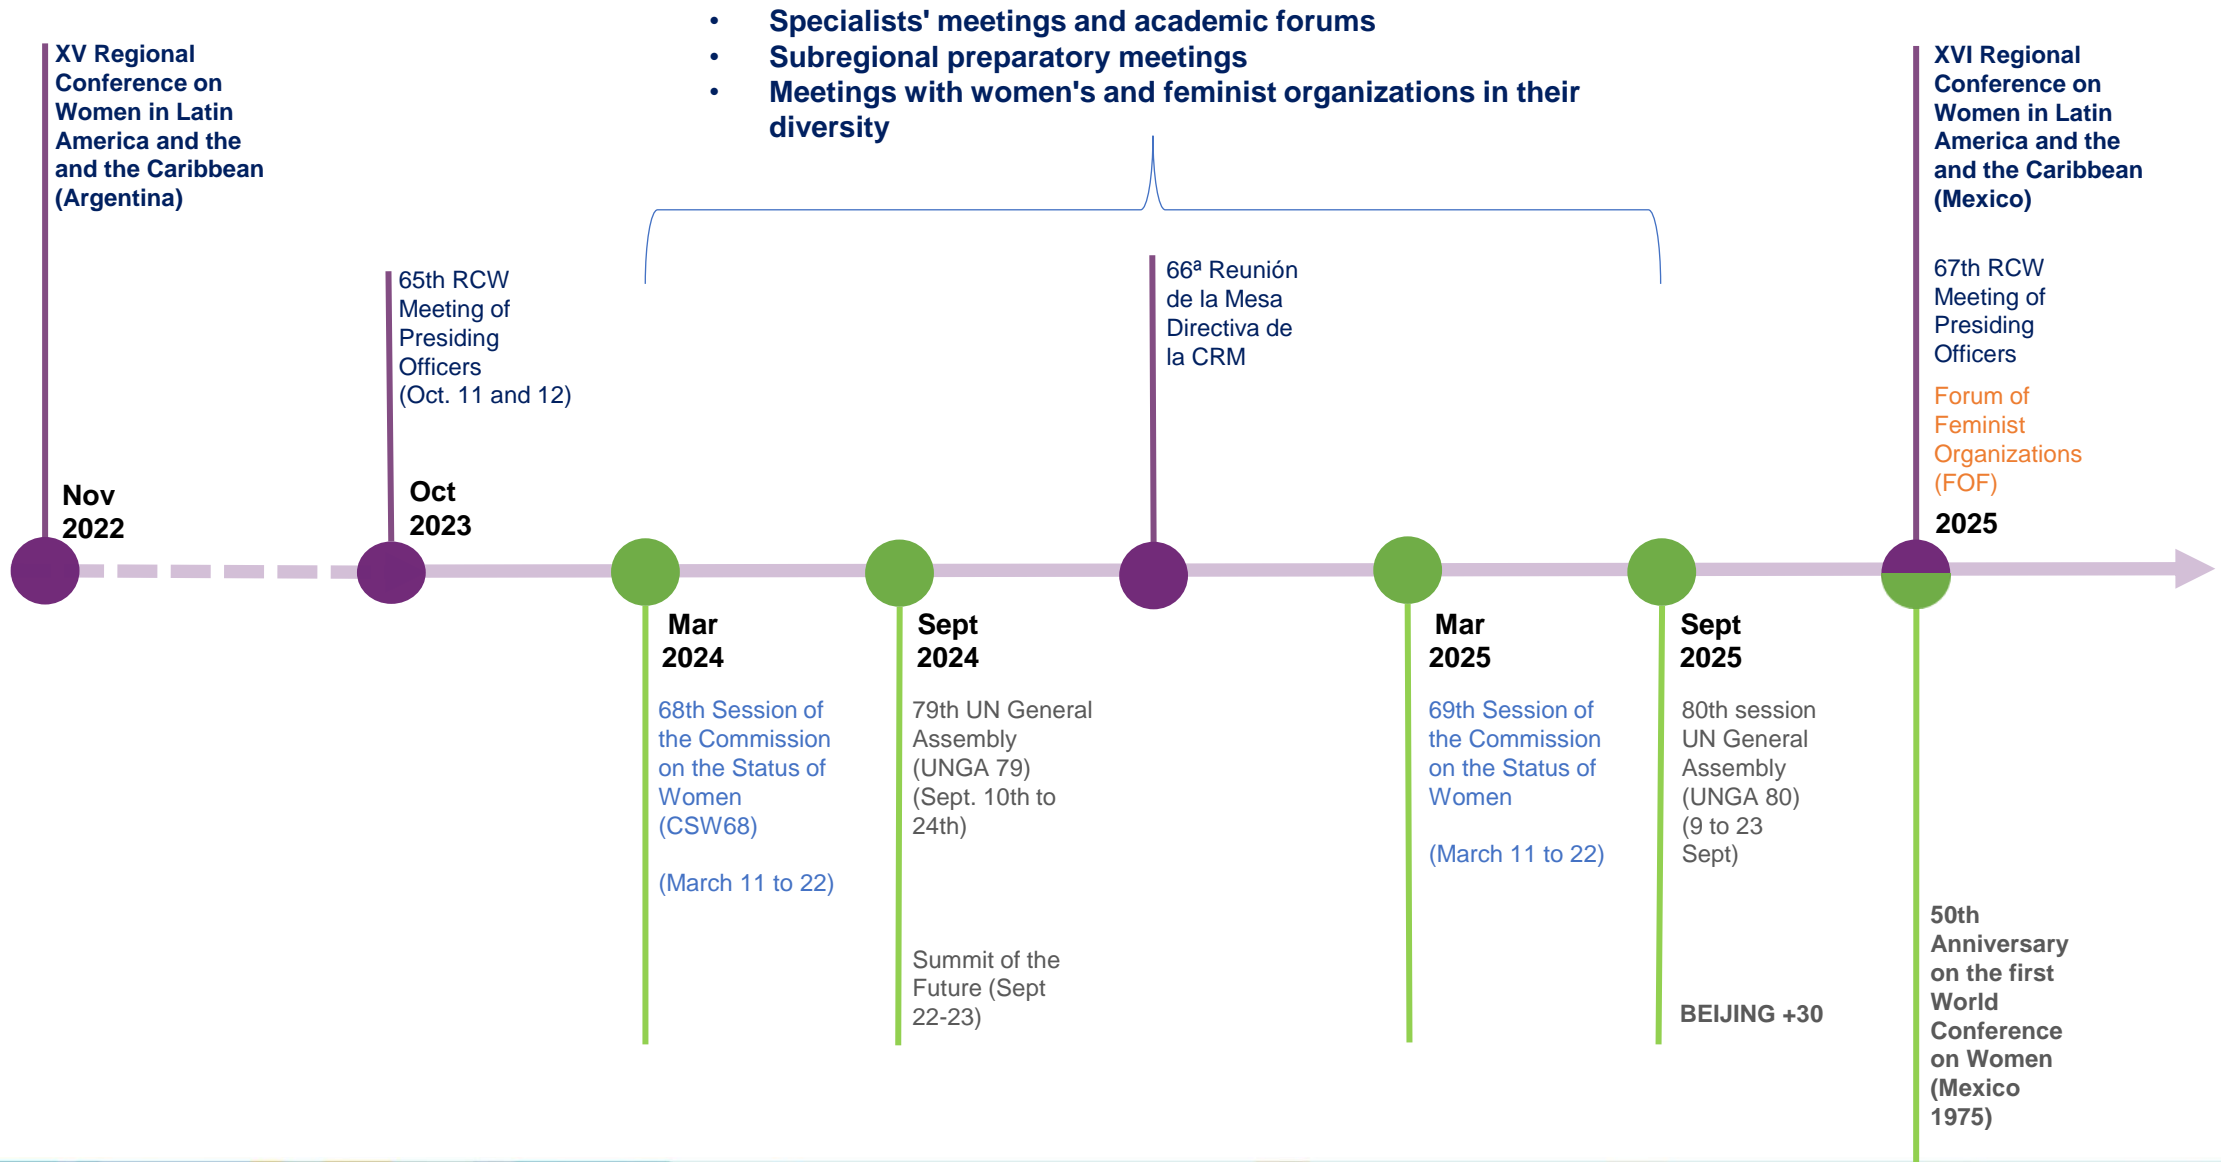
• Specialists' meetings and academic forums
• Subregional preparatory meetings
• Meetings with women's and feminist organizations in their diversity

XV Regional Conference on Women in Latin America and the and the Caribbean (Argentina)

Nov 2022

65th RCW Meeting of Presiding Officers (Oct. 11 and 12)

Oct 2023

Mar 2024

68th Session of the Commission on the Status of Women (CSW68)

(March 11 to 22)

Sept 2024

79th UN General Assembly (UNGA 79) (Sept. 10th to 24th)

Summit of the Future (Sept 22-23)

66ª Reunión de la Mesa Directiva de la CRM

Mar 2025

69th Session of the Commission on the Status of Women

(March 11 to 22)

Sept 2025

80th session UN General Assembly (UNGA 80) (9 to 23 Sept)

BEIJING +30

XVI Regional Conference on Women in Latin America and the and the Caribbean (Mexico)

67th RCW Meeting of Presiding Officers

Forum of Feminist Organizations (FOF)

2025

50th Anniversary on the first World Conference on Women (Mexico 1975)